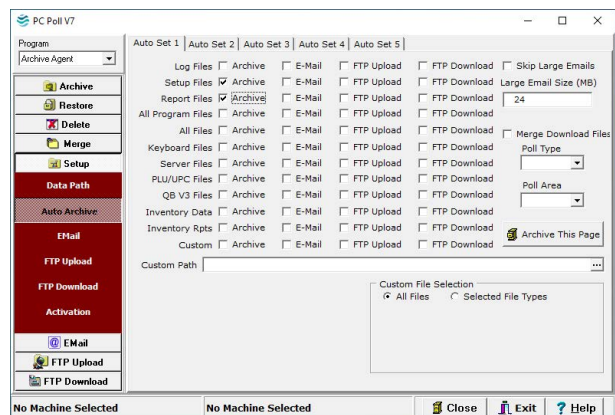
PC Poll V7

Program
Archive Agent

Archive
Restore
Delete
Merge
Setup
Data Path
Auto Archive
EMail
FTP Upload
FTP Download
Activation
EMail
FTP Upload
FTP Download

Auto Set 1 | Auto Set 2 | Auto Set 3 | Auto Set 4 | Auto Set 5

| | | | | |
|---|---|---|---|---|
| Log Files | Archive | E-Mail | FTP Upload | FTP Download |
| Setup Files | Archive | E-Mail | FTP Upload | FTP Download |
| Report Files | Archive | E-Mail | FTP Upload | FTP Download |
| All Program Files | Archive | E-Mail | FTP Upload | FTP Download |
| All Files | Archive | E-Mail | FTP Upload | FTP Download |
| Keyboard Files | Archive | E-Mail | FTP Upload | FTP Download |
| Server Files | Archive | E-Mail | FTP Upload | FTP Download |
| PLU/UPC Files | Archive | E-Mail | FTP Upload | FTP Download |
| QB V3 Files | Archive | E-Mail | FTP Upload | FTP Download |
| Inventory Data | Archive | E-Mail | FTP Upload | FTP Download |
| Inventory Rpts | Archive | E-Mail | FTP Upload | FTP Download |
| Custom | Archive | E-Mail | FTP Upload | FTP Download |

Skip Large Emails
Large Email Size (MB)
24
Merge Download Files
Poll Type
Poll Area
Archive This Page

Custom Path
...

Custom File Selection
All Files
Selected File Types

No Machine Selected
No Machine Selected
Close
Exit
Help